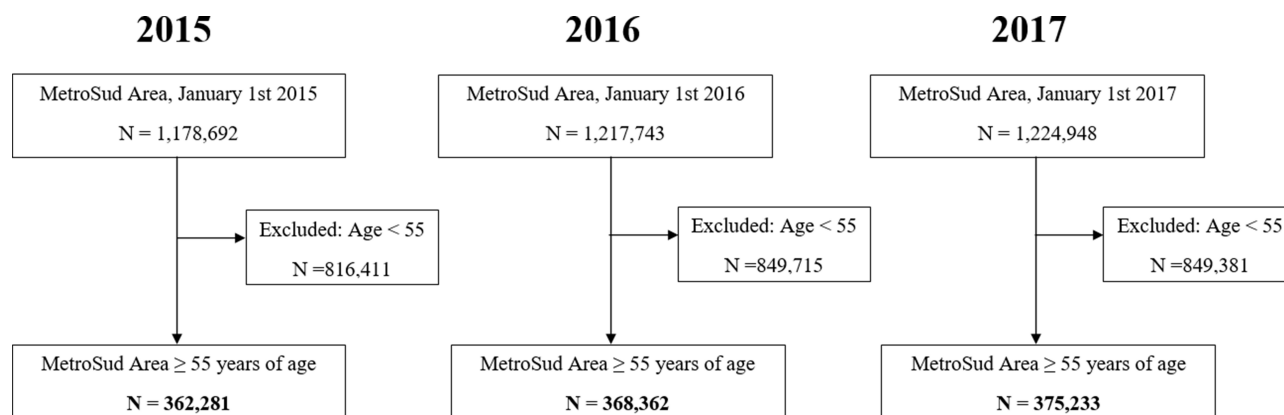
2015

MetroSud Area, January 1st 2015

N = 1,178,692

Excluded: Age < 55

N =816,411

MetroSud Area ≥ 55 years of age

N = 362,281

2016

MetroSud Area, January 1st 2016

N = 1,217,743

Excluded: Age < 55

N =849,715

MetroSud Area ≥ 55 years of age

N = 368,362

2017

MetroSud Area, January 1st 2017

N = 1,224,948

Excluded: Age < 55

N =849,381

MetroSud Area ≥ 55 years of age

N = 375,233